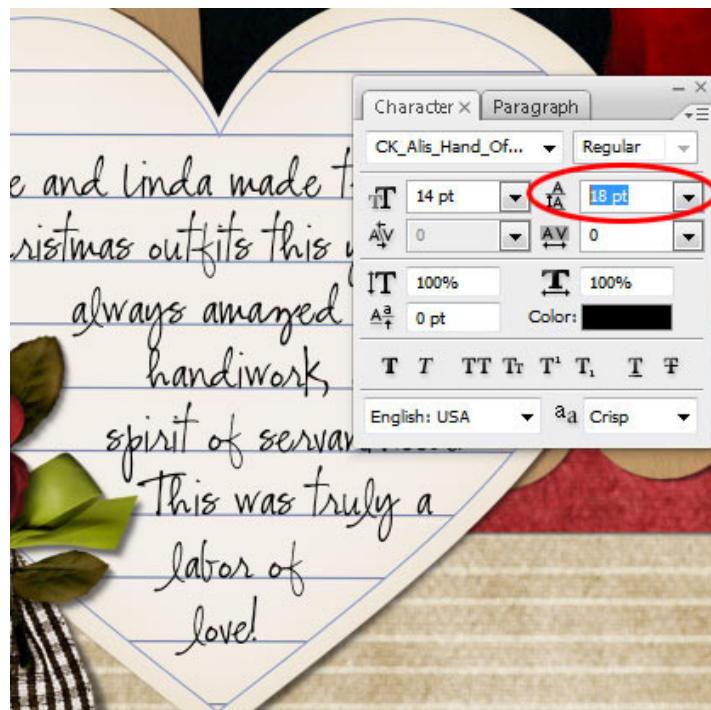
e and Linda made t
ristmas outfits this y
always amazed
handiwork,
spirit of servan
This was truly a
labor of
love!

Character × Paragraph
CK_Alis_Hand_Of...
Regular
14 pt
18 pt
0
0
100%
100%
0 pt
Color:
T T TT Tr T¹ T₁ T T
English: USA
aa
Crisp